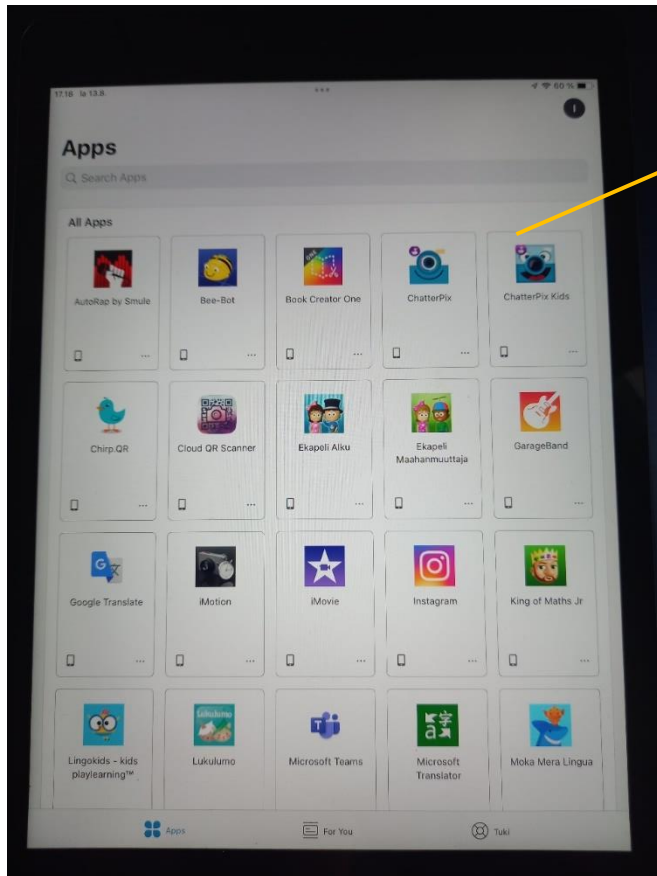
17.16 la 13.8.

60 %

Apps

Search Apps

All Apps

AutoRap by Smule

Bee-Bot

Book Creator One

ChatterPix

ChatterPix Kids

Chirp.QR

Cloud QR Scanner

Ekapeli Alku

Ekapeli Maahanmuuttaja

GarageBand

Google Translate

iMotion

iMovie

Instagram

King of Maths Jr

Lingokids - kids playlearning™

Lukulumo

Microsoft Teams

Microsoft Translator

Moka Mera Lingua

Apps

For You

Tuki